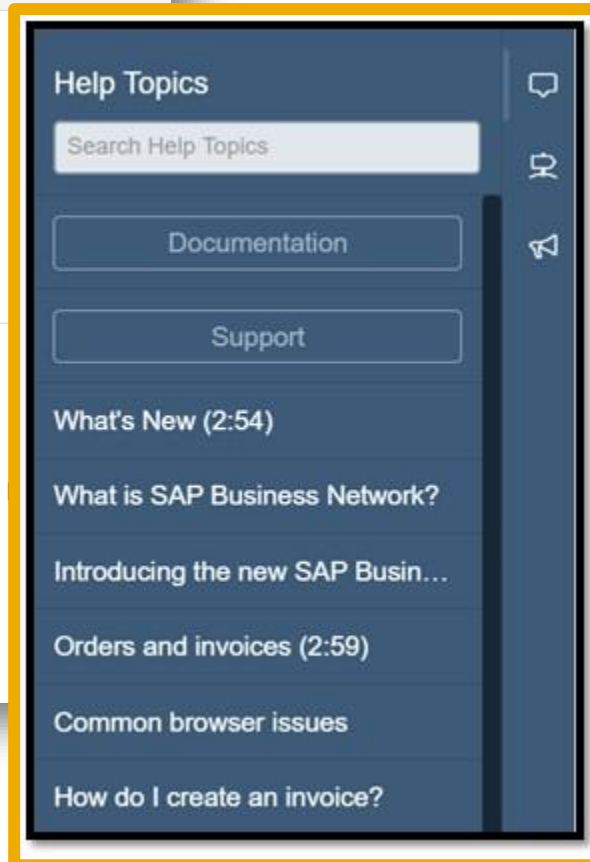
Help Topics

Search Help Topics

Documentation

Support

What's New (2:54)

What is SAP Business Network?

Introducing the new SAP Busin…

Orders and invoices (2:59)

Common browser issues

How do I create an invoice?